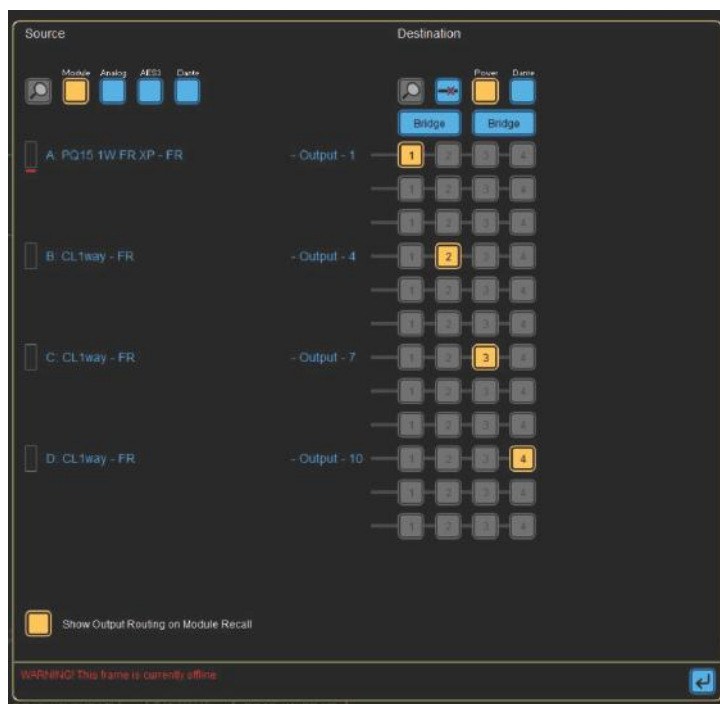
Source

Destination

Module Analog AES3 Dante

Power Dante

Bridge Bridge

A: PQ15 1W FR XP - FR - Output - 1

1 2 3 4

1 2 3 4

1 2 3 4

B: CL1way - FR - Output - 4

1 2 3 4

1 2 3 4

1 2 3 4

C: CL1way - FR - Output - 7

1 2 3 4

1 2 3 4

1 2 3 4

D: CL1way - FR - Output - 10

1 2 3 4

1 2 3 4

1 2 3 4

Show Output Routing on Module Recall

WARNING! This frame is currently offline